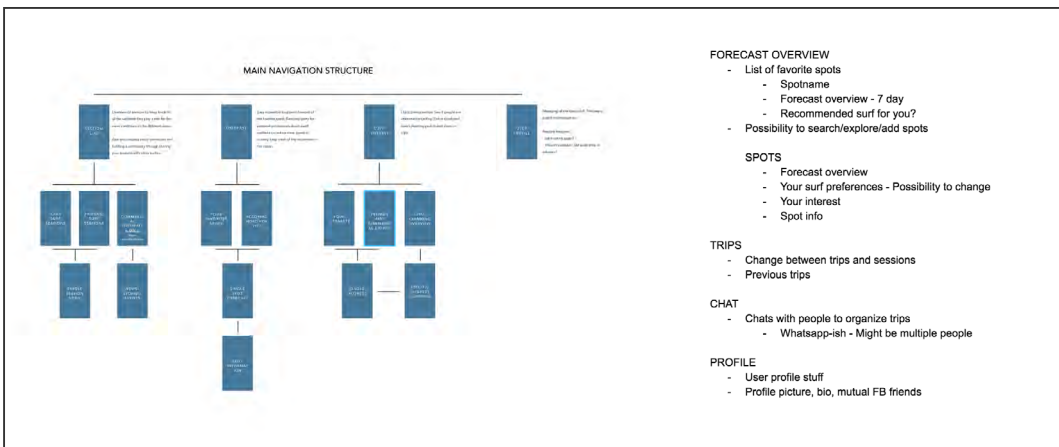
MAIN NAVIGATION STRUCTURE

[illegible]

FORECAST OVERVIEW
- List of favorite spots
  - Spotname
  - Forecast overview - 7 day
  - Recommended surf for you?
- Possibility to search/explore/add spots

SPOTS
- Forecast overview
- Your surf preferences - Possibility to change
- Your interest
- Spot info

TRIPS
- Change between trips and sessions
- Previous trips

CHAT
- Chats with people to organize trips
  - Whatsapp-ish - Might be multiple people

PROFILE
- User profile stuff
- Profile picture, bio, mutual FB friends